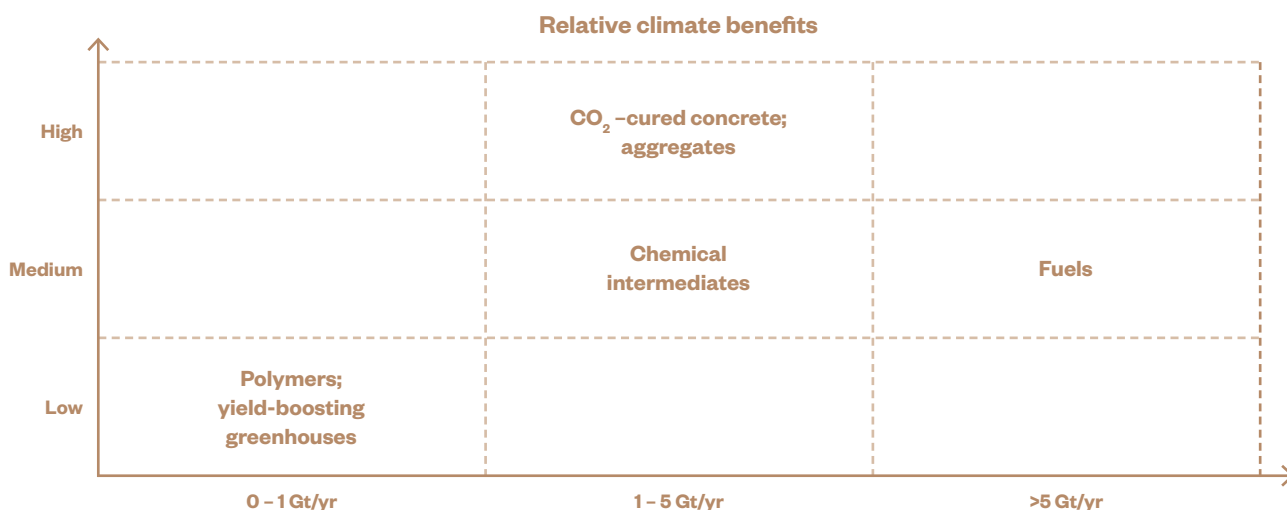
Relative climate benefits

| | 0 – 1 Gt/yr | 1 – 5 Gt/yr | >5 Gt/yr |
|---|---|---|---|
| High | | $CO_2$ –cured concrete; aggregates | |
| Medium | | Chemical intermediates | Fuels |
| Low | Polymers; yield-boosting greenhouses | | |